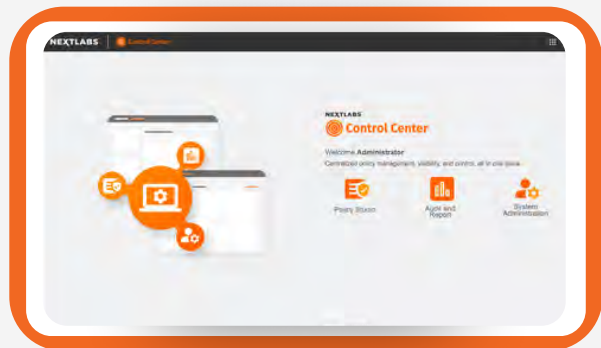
NEXTLABS | Control Center

NEXTLABS
Control Center

Welcome Administrator
Centralized policy management, visibility, and control, all in one place.

Policy Studio

Audit and Report

System Administration